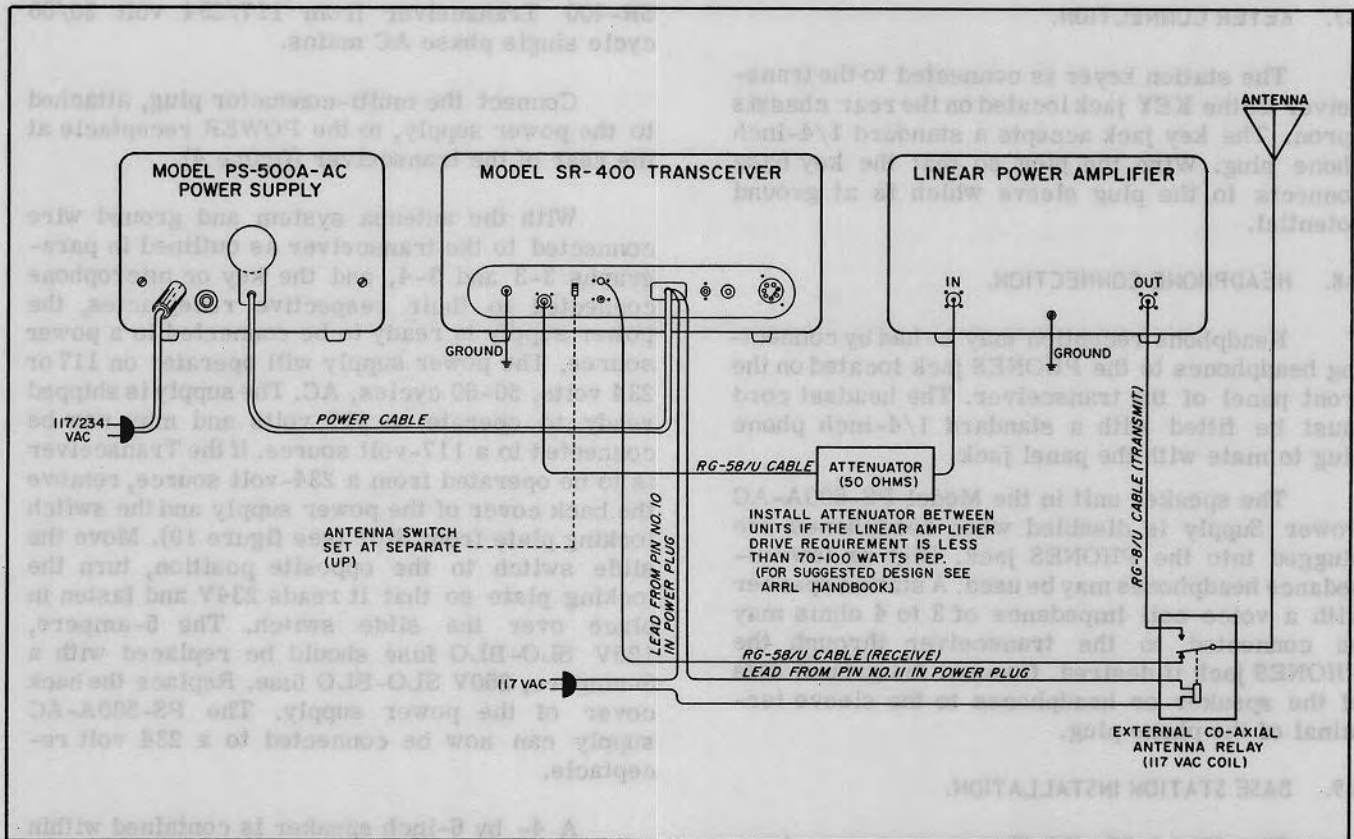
MODEL PS-500A-AC POWER SUPPLY

MODEL SR-400 TRANSCEIVER

LINEAR POWER AMPLIFIER

ANTENNA

IN

OUT

GROUND

GROUND

117/234 VAC

POWER CABLE

RG-58/U CABLE

ATTENUATOR (50 OHMS)

INSTALL ATTENUATOR BETWEEN UNITS IF THE LINEAR AMPLIFIER DRIVE REQUIREMENT IS LESS THAN 70-100 WATTS PEP. (FOR SUGGESTED DESIGN SEE ARRL HANDBOOK)

ANTENNA SWITCH SET AT SEPARATE (UP)

LEAD FROM PIN NO.10 IN POWER PLUG

117 VAC

RG-58/U CABLE (RECEIVE)

LEAD FROM PIN NO.11 IN POWER PLUG

RG-8/U CABLE (TRANSMIT)

EXTERNAL CO-AXIAL ANTENNA RELAY (117 VAC COIL)